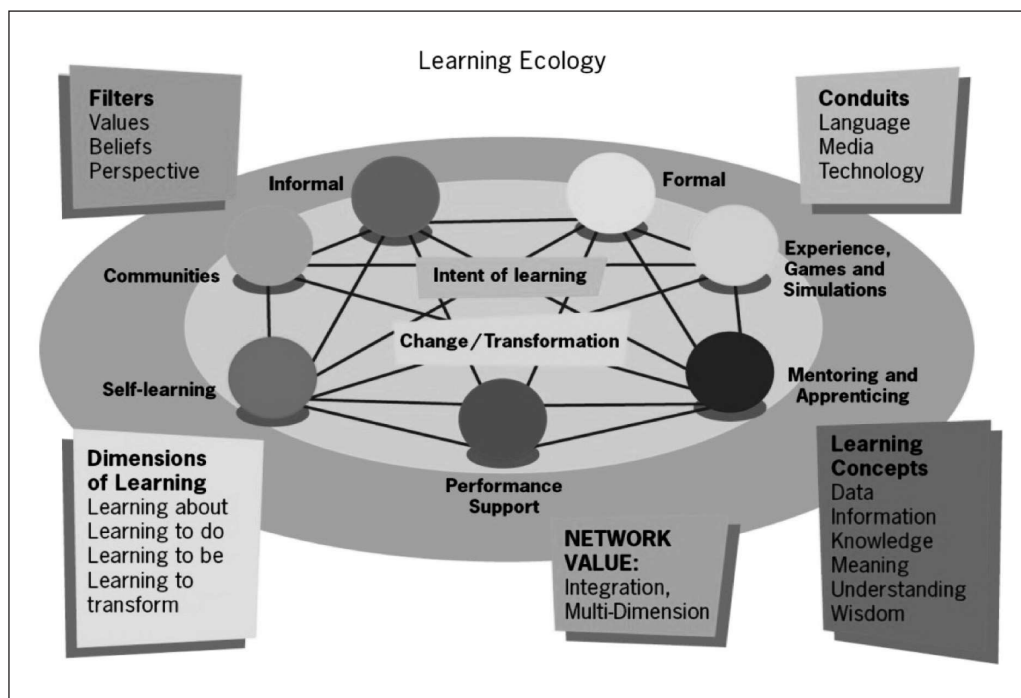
Learning Ecology

Filters
Values
Beliefs
Perspective

Conduits
Language
Media
Technology

Informal

Formal

Communities

Intent of learning

Experience, Games and Simulations

Change / Transformation

Self-learning

Mentoring and Apprenticing

Performance Support

Dimensions of Learning
Learning about
Learning to do
Learning to be
Learning to transform

NETWORK VALUE:
Integration,
Multi-Dimension

Learning Concepts
Data
Information
Knowledge
Meaning
Understanding
Wisdom